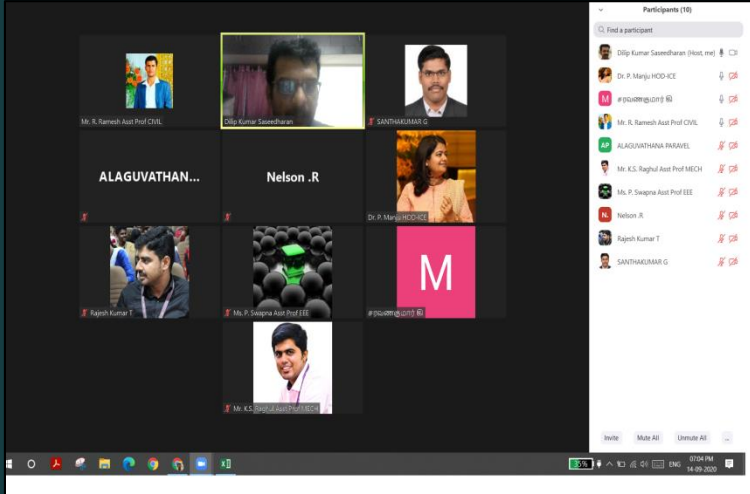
Mr. R. Ramesh Asst Prof CIVIL

Dilip Kumar Saseedharan

SANTHAKUMAR G

ALAGUVATHAN...

Nelson .R

Dr. P. Manju HOD-ICE

Rajesh Kumar T

Ms. P. Swapna Asst Prof EEE

M

சரவணகுமார் கி

Mr. K.S. Raghul Asst Prof MECH

Participants (10)

Find a participant

Dilip Kumar Saseedharan (Host, me)

Dr. P. Manju HOD-ICE

M சரவணகுமார் கி

Mr. R. Ramesh Asst Prof CIVIL

AP ALAGUVATHANA PARAVEL

Mr. K.S. Raghul Asst Prof MECH

Ms. P. Swapna Asst Prof EEE

N. Nelson .R

Rajesh Kumar T

SANTHAKUMAR G

Invite

Mute All

Unmute All

...

35%

ENG

07:04 PM

14-09-2020